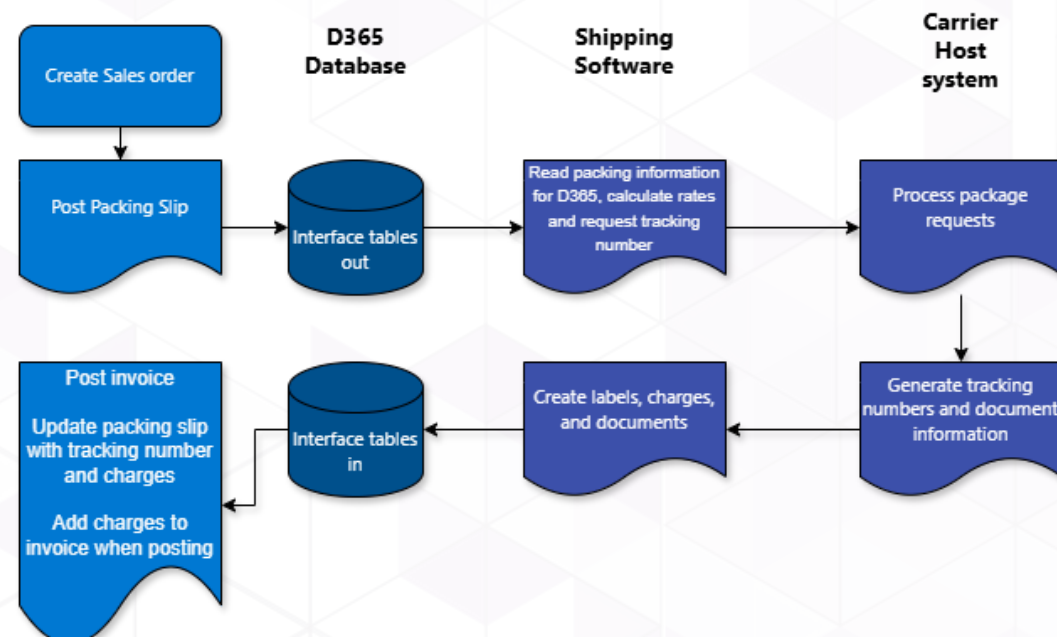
D365 Database

Shipping Software

Carrier Host system

Create Sales order

Post Packing Slip

Interface tables out

Read packing information for D365, calculate rates and request tracking number

Process package requests

Generate tracking numbers and document information

Create labels, charges, and documents

Interface tables in

Post invoice

Update packing slip with tracking number and charges

Add charges to invoice when posting